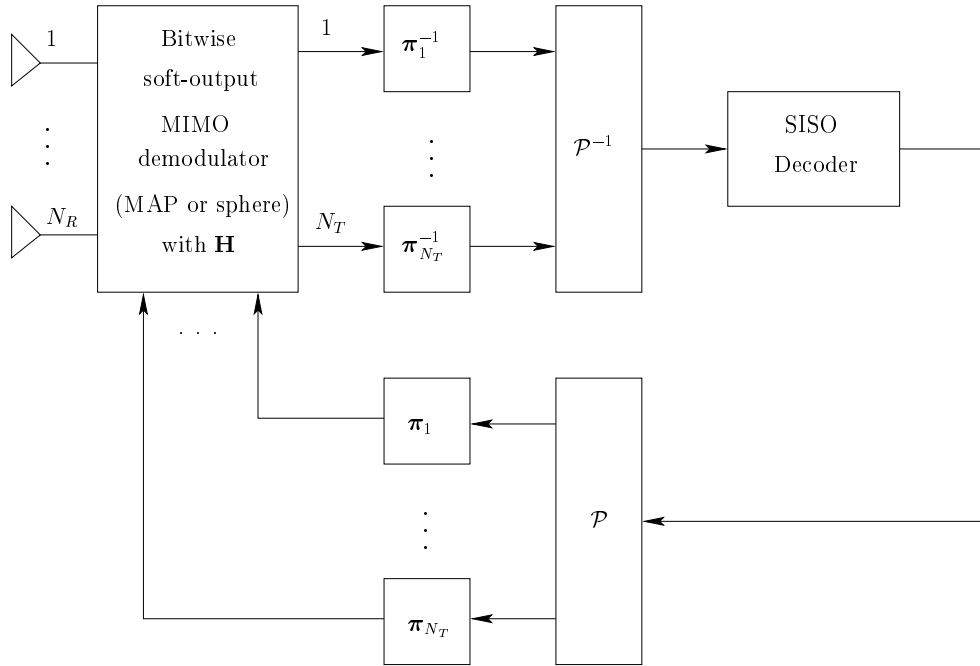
1

$N_R$

Bitwise soft-output MIMO demodulator (MAP or sphere) with $\mathbf{H}$

1

$N_T$

$\boldsymbol{\pi}_1^{-1}$

$\boldsymbol{\pi}_{N_T}^{-1}$

$\mathcal{P}^{-1}$

SISO Decoder

. . .

$\boldsymbol{\pi}_1$

$\boldsymbol{\pi}_{N_T}$

$\mathcal{P}$